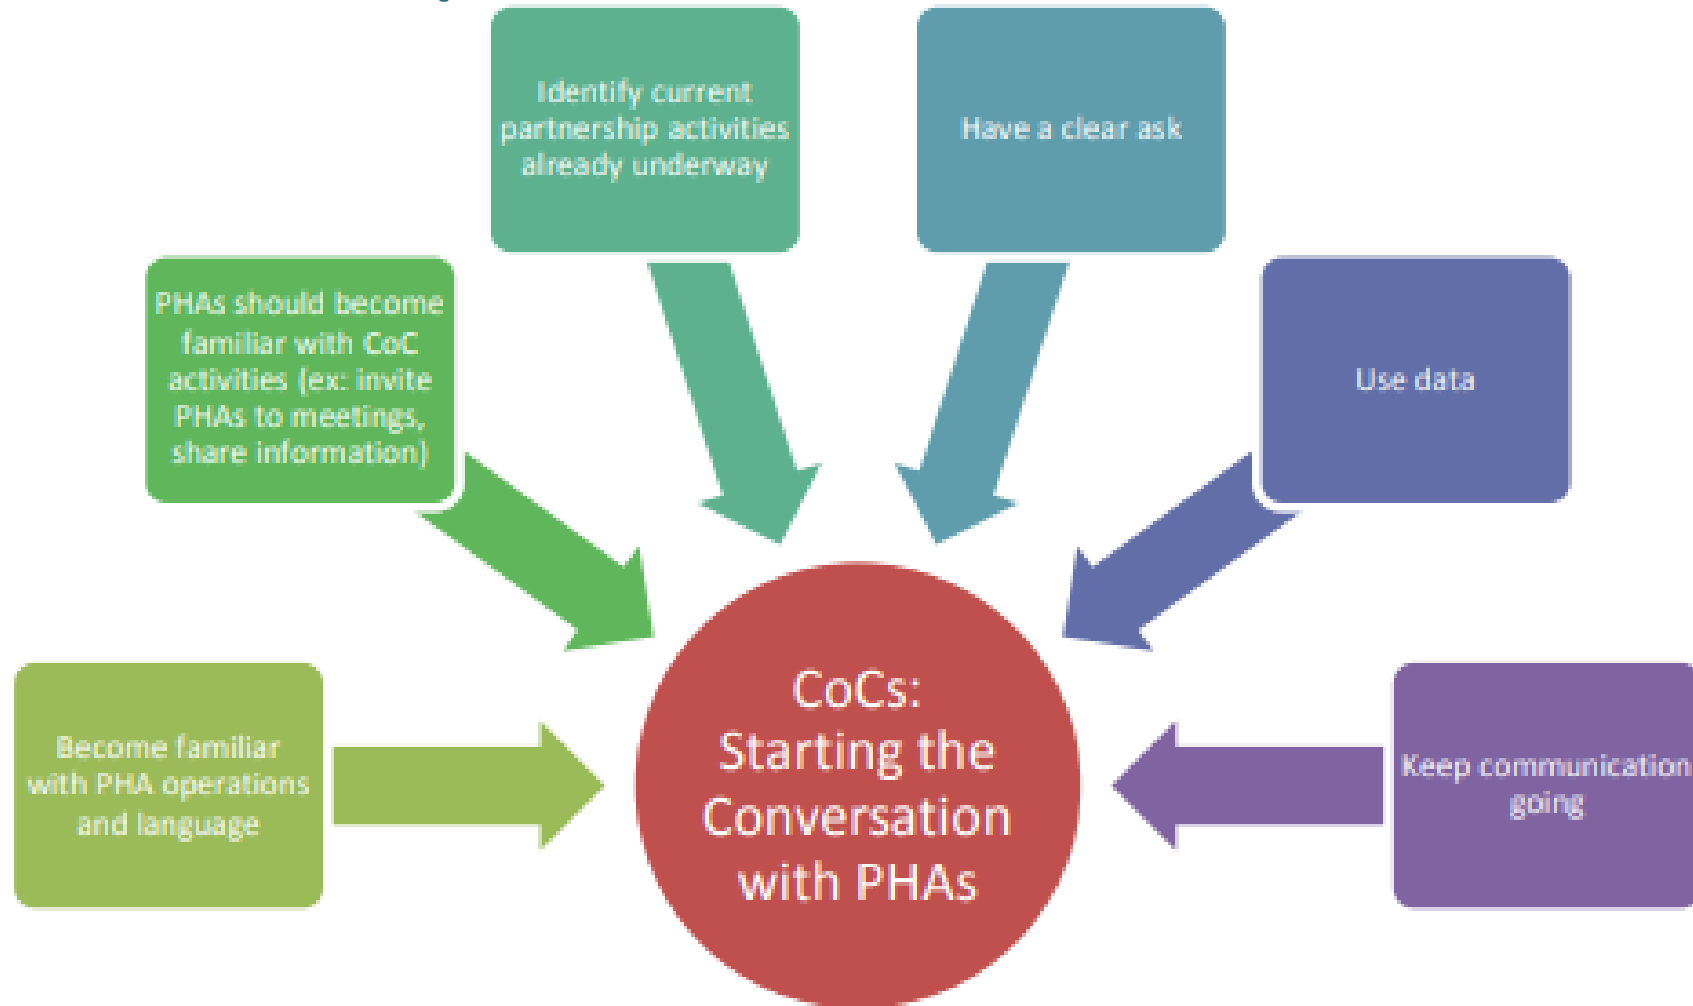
Identify current partnership activities already underway

Have a clear ask

PHAs should become familiar with CoC activities (ex: invite PHAs to meetings, share information)

Use data

Become familiar with PHA operations and language

CoCs: Starting the Conversation with PHAs

Keep communication going